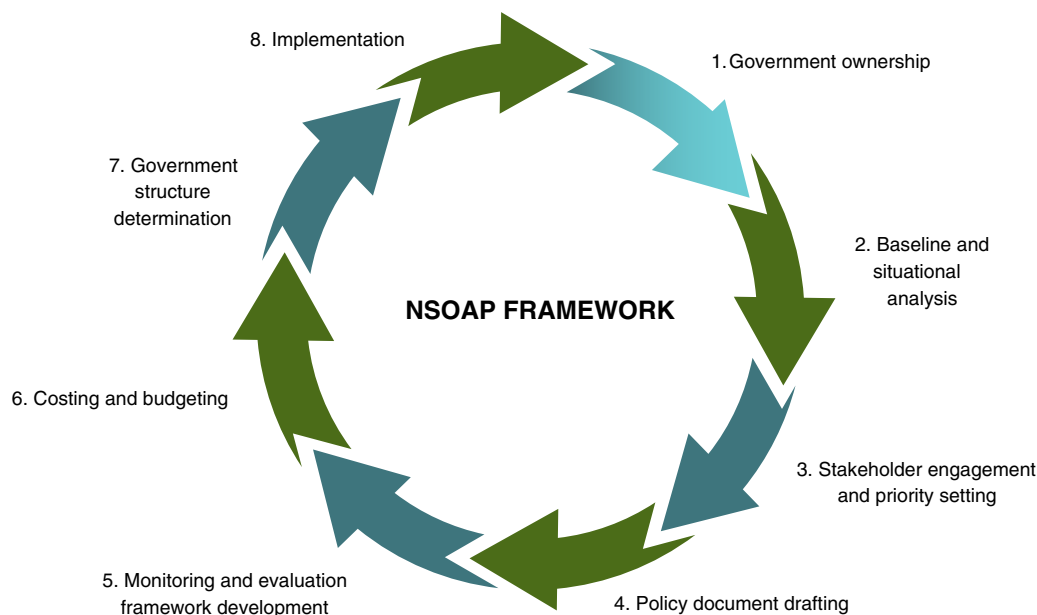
8. Implementation

1. Government ownership

7. Government structure determination

2. Baseline and situational analysis

NSOAP FRAMEWORK

6. Costing and budgeting

3. Stakeholder engagement and priority setting

5. Monitoring and evaluation framework development

4. Policy document drafting